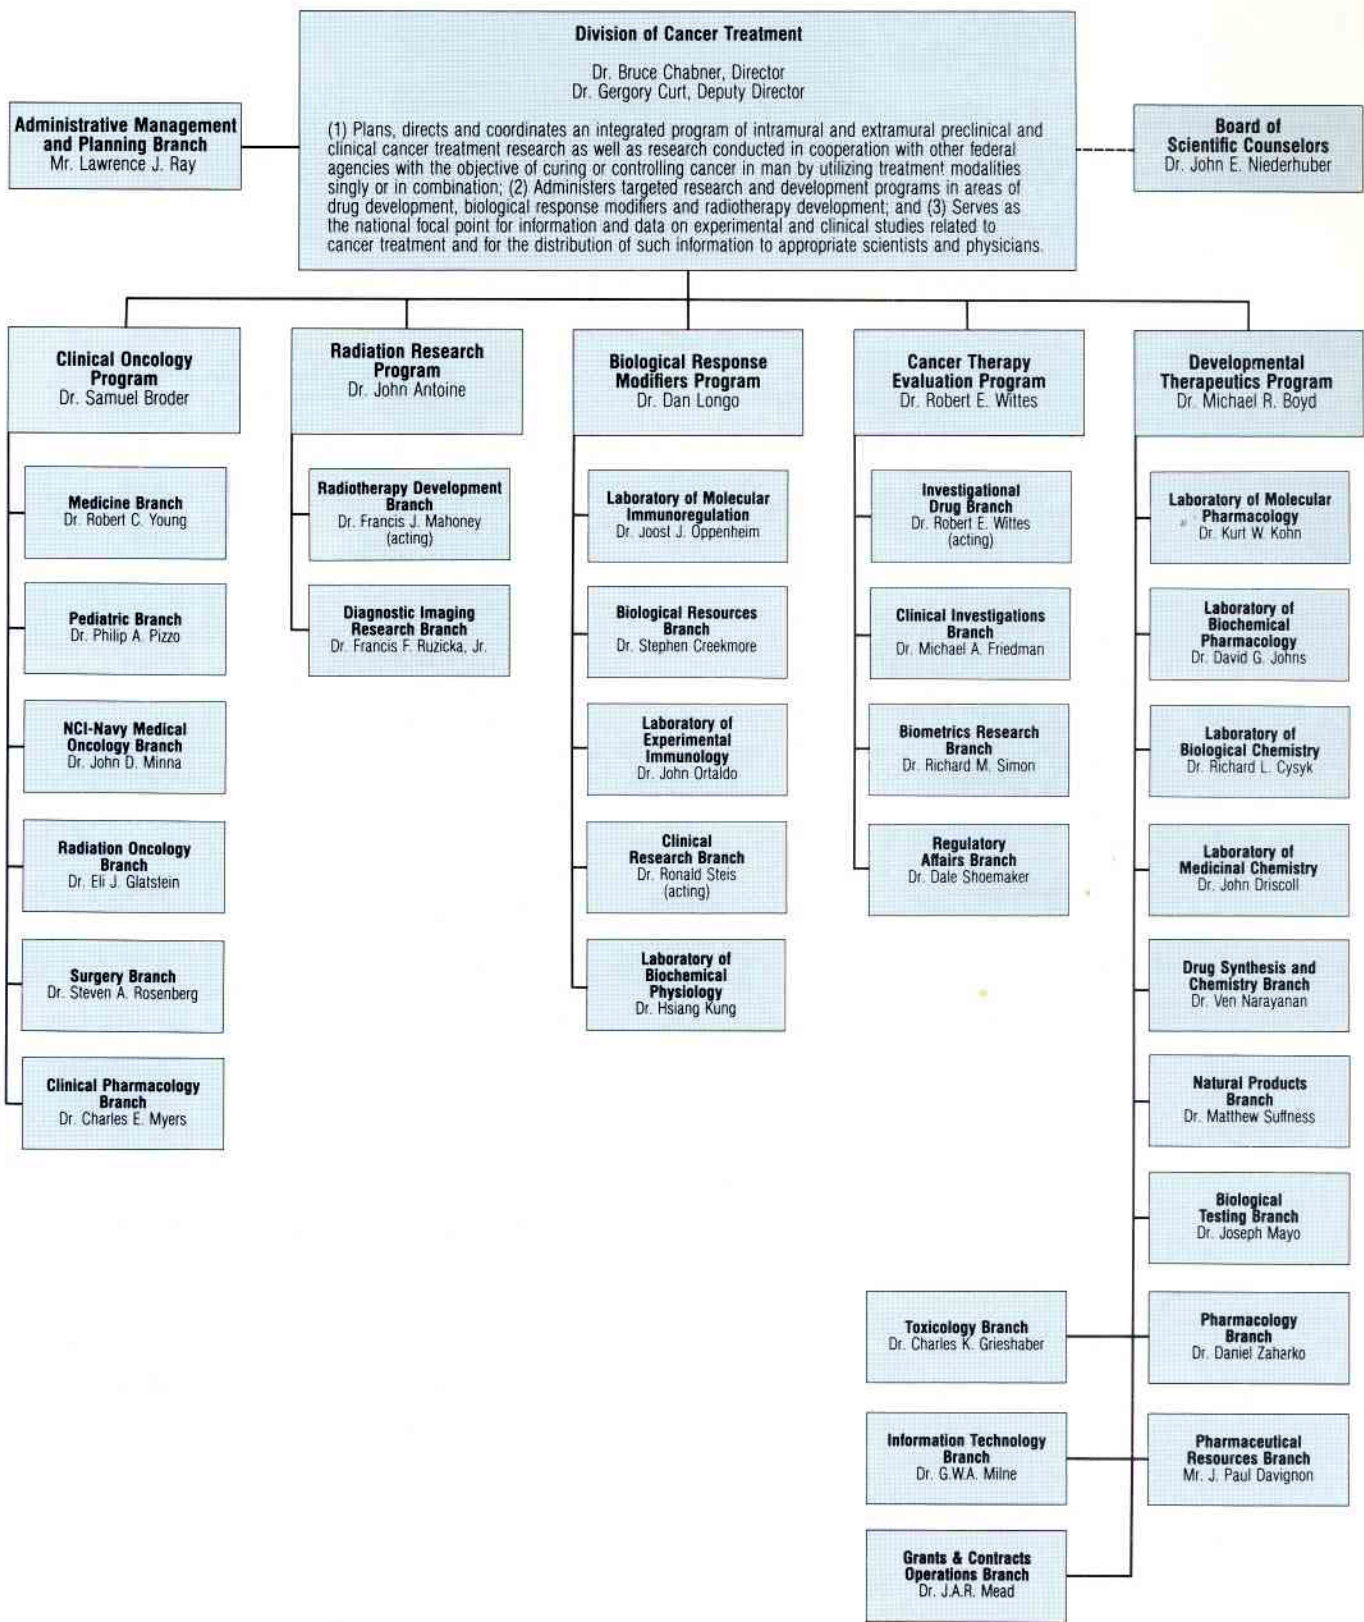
Division of Cancer Treatment

Dr. Bruce Chabner, Director
Dr. Gergory Curt, Deputy Director

(1) Plans, directs and coordinates an integrated program of intramural and extramural preclinical and clinical cancer treatment research as well as research conducted in cooperation with other federal agencies with the objective of curing or controlling cancer in man by utilizing treatment modalities singly or in combination; (2) Administers targeted research and development programs in areas of drug development, biological response modifiers and radiotherapy development; and (3) Serves as the national focal point for information and data on experimental and clinical studies related to cancer treatment and for the distribution of such information to appropriate scientists and physicians.

Administrative Management and Planning Branch
Mr. Lawrence J. Ray

Board of Scientific Counselors
Dr. John E. Niederhuber

Clinical Oncology Program
Dr. Samuel Broder

Medicine Branch
Dr. Robert C. Young

Pediatric Branch
Dr. Philip A. Pizzo

NCI-Navy Medical Oncology Branch
Dr. John D. Minna

Radiation Oncology Branch
Dr. Eli J. Glatstein

Surgery Branch
Dr. Steven A. Rosenberg

Clinical Pharmacology Branch
Dr. Charles E. Myers

Radiation Research Program
Dr. John Antoine

Radiotherapy Development Branch
Dr. Francis J. Mahoney (acting)

Diagnostic Imaging Research Branch
Dr. Francis F. Ruzicka, Jr.

Biological Response Modifiers Program
Dr. Dan Longo

Laboratory of Molecular Immunoregulation
Dr. Joost J. Oppenheim

Biological Resources Branch
Dr. Stephen Creekmore

Laboratory of Experimental Immunology
Dr. John Ortaldo

Clinical Research Branch
Dr. Ronald Steis (acting)

Laboratory of Biochemical Physiology
Dr. Hsiang Kung

Cancer Therapy Evaluation Program
Dr. Robert E. Wittes

Investigational Drug Branch
Dr. Robert E. Wittes (acting)

Clinical Investigations Branch
Dr. Michael A. Friedman

Biometrics Research Branch
Dr. Richard M. Simon

Regulatory Affairs Branch
Dr. Dale Shoemaker

Developmental Therapeutics Program
Dr. Michael R. Boyd

Laboratory of Molecular Pharmacology
Dr. Kurt W. Kohn

Laboratory of Biochemical Pharmacology
Dr. David G. Johns

Laboratory of Biological Chemistry
Dr. Richard L. Cysyk

Laboratory of Medicinal Chemistry
Dr. John Driscoll

Drug Synthesis and Chemistry Branch
Dr. Ven Narayanan

Natural Products Branch
Dr. Matthew Suffness

Biological Testing Branch
Dr. Joseph Mayo

Toxicology Branch
Dr. Charles K. Grieshaber

Pharmacology Branch
Dr. Daniel Zaharko

Information Technology Branch
Dr. G.W.A. Milne

Pharmaceutical Resources Branch
Mr. J. Paul Davignon

Grants & Contracts Operations Branch
Dr. J.A.R. Mead